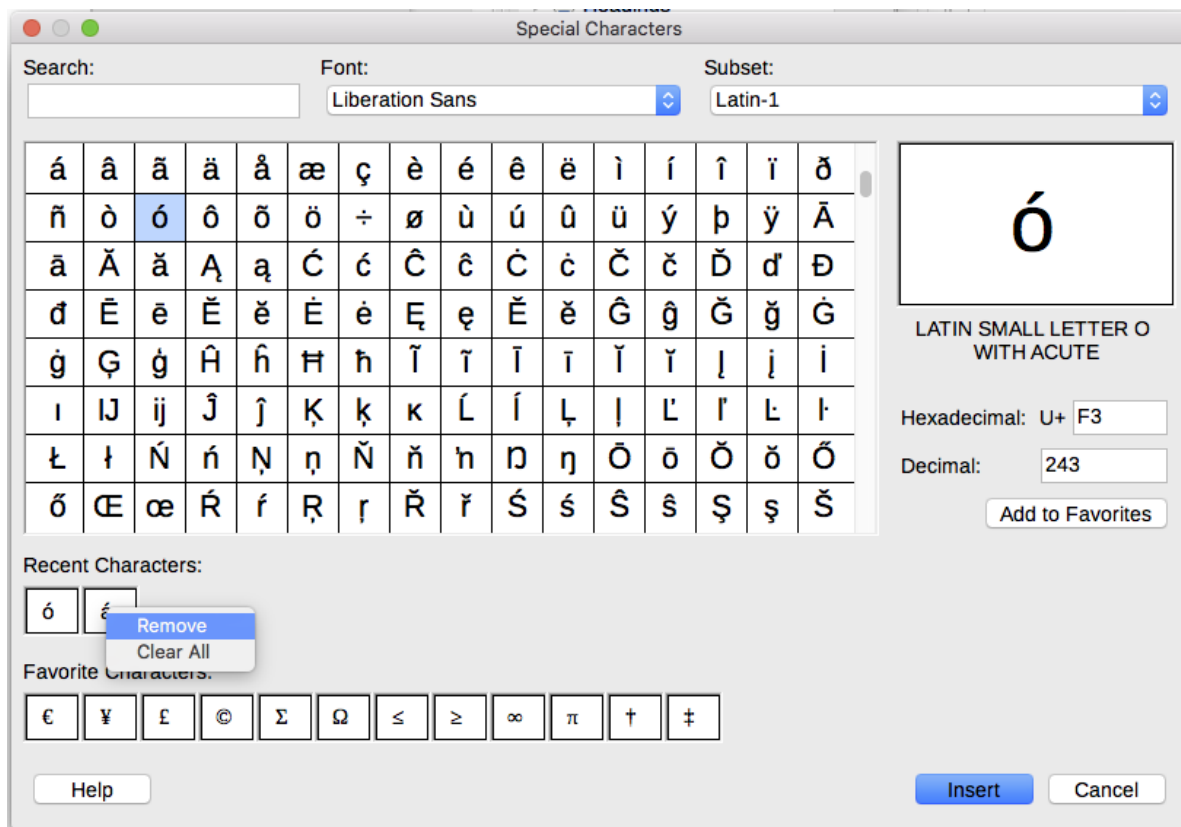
Special Characters

Search:

Font: Liberation Sans

Subset: Latin-1

| á | â | ã | ä | å | æ | ç | è | é | ê | ë | ì | í | î | ï | ð |
|---|---|---|---|---|---|---|---|---|---|---|---|---|---|---|---|
| ñ | ò | ó | ô | õ | ö | ÷ | ø | ù | ú | û | ü | ý | þ | ÿ | Ā |
| ā | Ă | ă | Ą | ą | Ć | ć | Ĉ | ĉ | Ċ | ċ | Č | č | Ď | ď | Đ |
| đ | Ē | ē | Ě | ě | Ė | ė | Ę | ę | Ě | ě | Ĝ | ĝ | Ğ | ğ | Ġ |
| ġ | Ģ | ģ | Ĥ | ĥ | Ħ | ħ | Ĩ | ĩ | Ī | ī | Ĭ | ĭ | Į | į | İ |
| ı | Ĳ | ĳ | Ĵ | ĵ | Ķ | ķ | ĸ | Ĺ | ĺ | Ļ | ļ | Ľ | ľ | Ŀ | ŀ |
| Ł | ł | Ń | ń | Ņ | ņ | Ň | ň | ŉ | Ŋ | ŋ | Ō | ō | Ŏ | ŏ | Ő |
| ő | Œ | œ | Ŕ | ŕ | Ŗ | ŗ | Ř | ř | Ś | ś | Ŝ | ŝ | Ş | ş | Š |

ó

LATIN SMALL LETTER O WITH ACUTE

Hexadecimal: U+ F3

Decimal: 243

Add to Favorites

Recent Characters:

ó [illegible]

Remove
Clear All

Favorite Characters:

€ ¥ £ © Σ Ω ≤ ≥ ∞ π † ‡

Help

Insert

Cancel